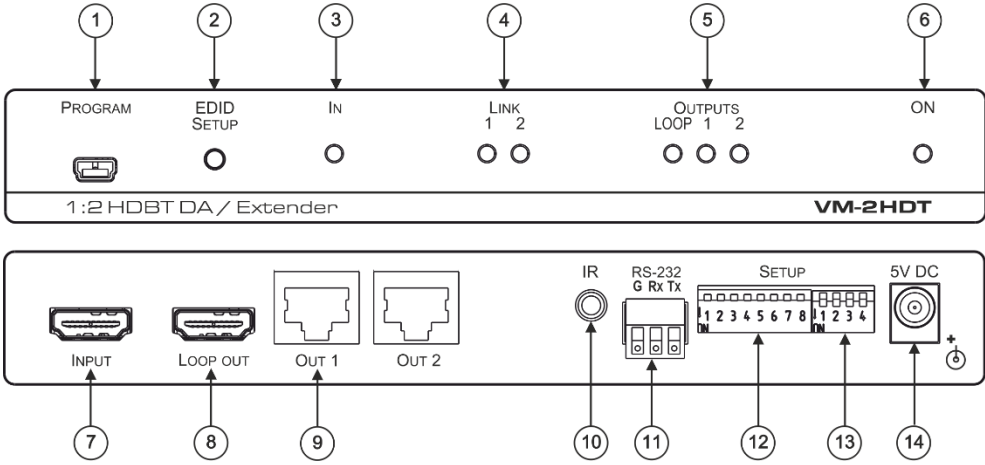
1 2 3 4 5 6

PROGRAM EDID SETUP IN LINK 1 2 OUTPUTS LOOP 1 2 ON

1:2 HDBT DA / Extender VM-2HDT

IR RS-232 G Rx Tx SETUP 5V DC

1 2 3 4 5 6 7 8 ON 1 2 3 4 ON

INPUT LOOP OUT OUT 1 OUT 2

7 8 9 10 11 12 13 14